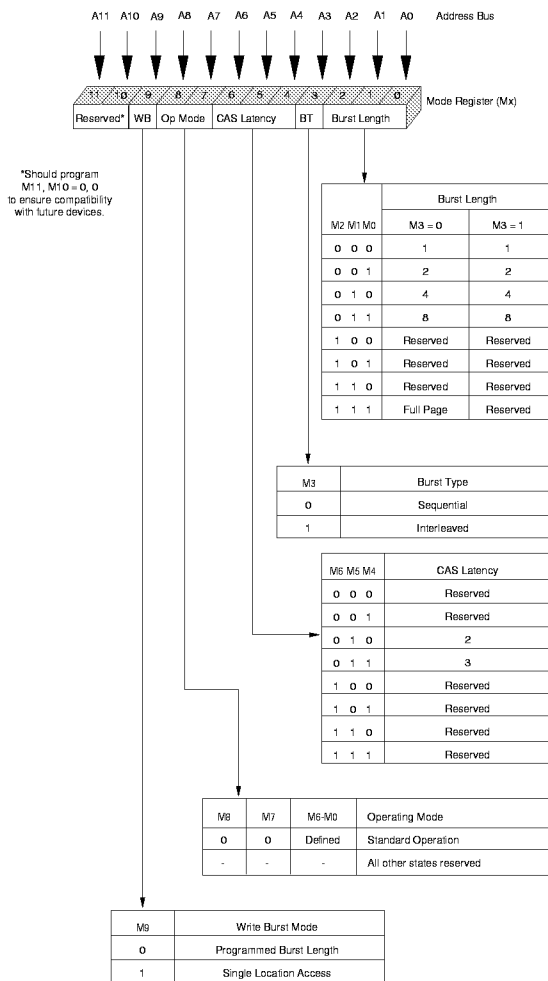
A11 A10 A9 A8 A7 A6 A5 A4 A3 A2 A1 A0 Address Bus

11 10 9 8 7 6 5 4 3 2 1 0 Mode Register (Mx)

Reserved* WB Op Mode CAS Latency BT Burst Length

*Should program M11, M10 = 0, 0 to ensure compatibility with future devices.

| M2 M1 M0 | Burst Length M3 = 0 | Burst Length M3 = 1 |
|---|---|---|
| 0 0 0 | 1 | 1 |
| 0 0 1 | 2 | 2 |
| 0 1 0 | 4 | 4 |
| 0 1 1 | 8 | 8 |
| 1 0 0 | Reserved | Reserved |
| 1 0 1 | Reserved | Reserved |
| 1 1 0 | Reserved | Reserved |
| 1 1 1 | Full Page | Reserved |

| M3 | Burst Type |
|---|---|
| 0 | Sequential |
| 1 | Interleaved |

| M6 M5 M4 | CAS Latency |
|---|---|
| 0 0 0 | Reserved |
| 0 0 1 | Reserved |
| 0 1 0 | 2 |
| 0 1 1 | 3 |
| 1 0 0 | Reserved |
| 1 0 1 | Reserved |
| 1 1 0 | Reserved |
| 1 1 1 | Reserved |

| M8 | M7 | M6-M0 | Operating Mode |
|---|---|---|---|
| 0 | 0 | Defined | Standard Operation |
| - | - | - | All other states reserved |

| M9 | Write Burst Mode |
|---|---|
| 0 | Programmed Burst Length |
| 1 | Single Location Access |